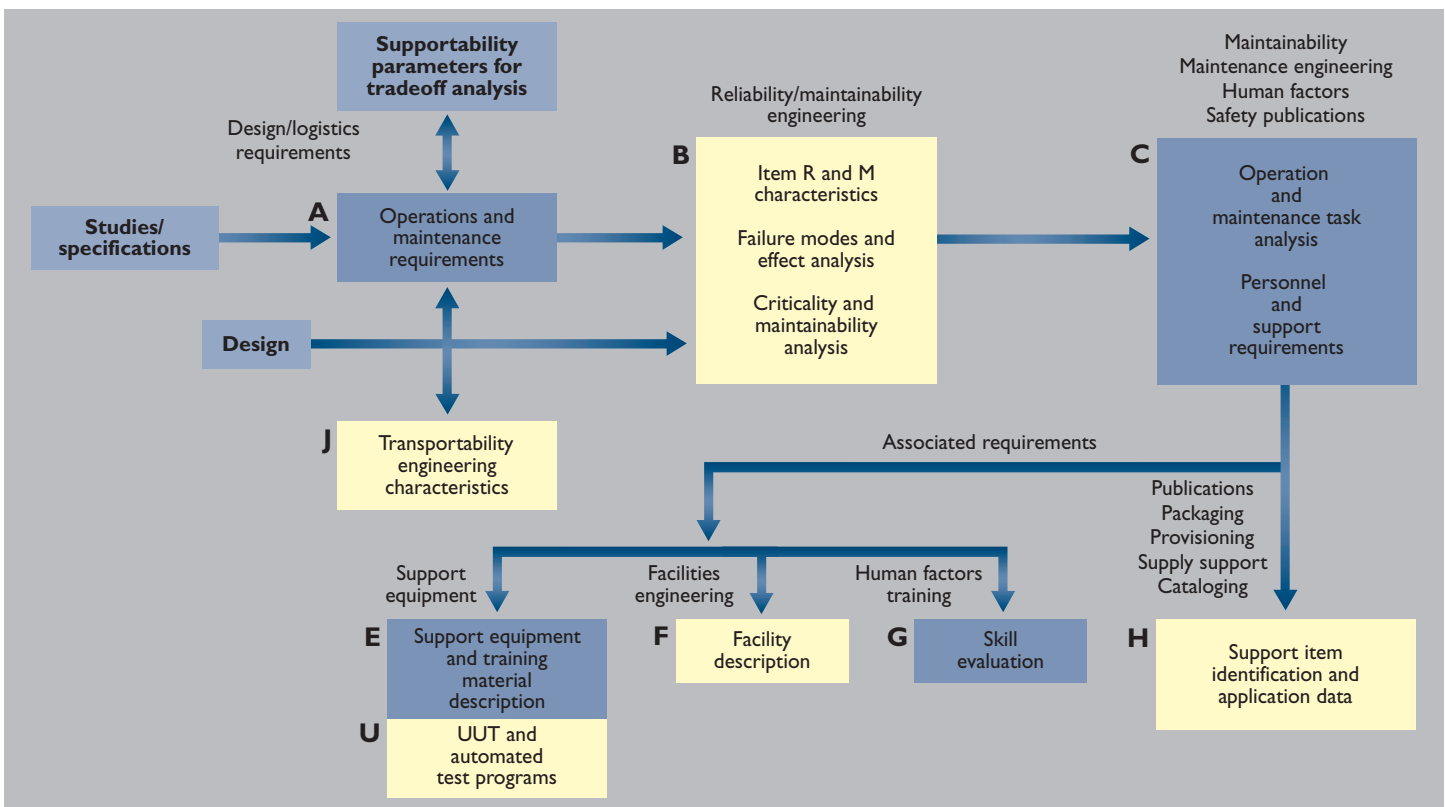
Supportability parameters for tradeoff analysis

Design/logistics requirements

Studies/ specifications

A

Operations and maintenance requirements

Design

J

Transportability engineering characteristics

Reliability/maintainability engineering

B

Item R and M characteristics

Failure modes and effect analysis

Criticality and maintainability analysis

Maintainability
Maintenance engineering
Human factors
Safety publications

C

Operation and maintenance task analysis

Personnel and support requirements

Associated requirements

Publications
Packaging
Provisioning
Supply support
Cataloging

Support equipment

Facilities engineering

Human factors training

E

Support equipment and training material description

U

UUT and automated test programs

F

Facility description

G

Skill evaluation

H

Support item identification and application data